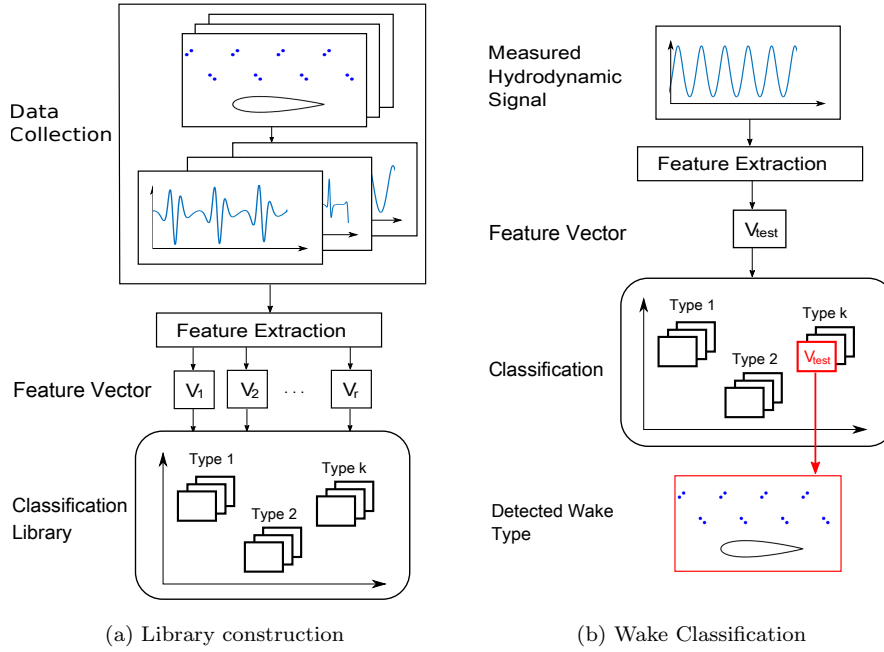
Data Collection

Feature Extraction

Feature Vector

$V_1$

$V_2$

. . .

$V_r$

Type 1

Type k

Type 2

Classification Library

(a) Library construction

Measured Hydrodynamic Signal

Feature Extraction

Feature Vector

$V_{test}$

Type 1

Type k

Type 2

$V_{test}$

Classification

Detected Wake Type

(b) Wake Classification